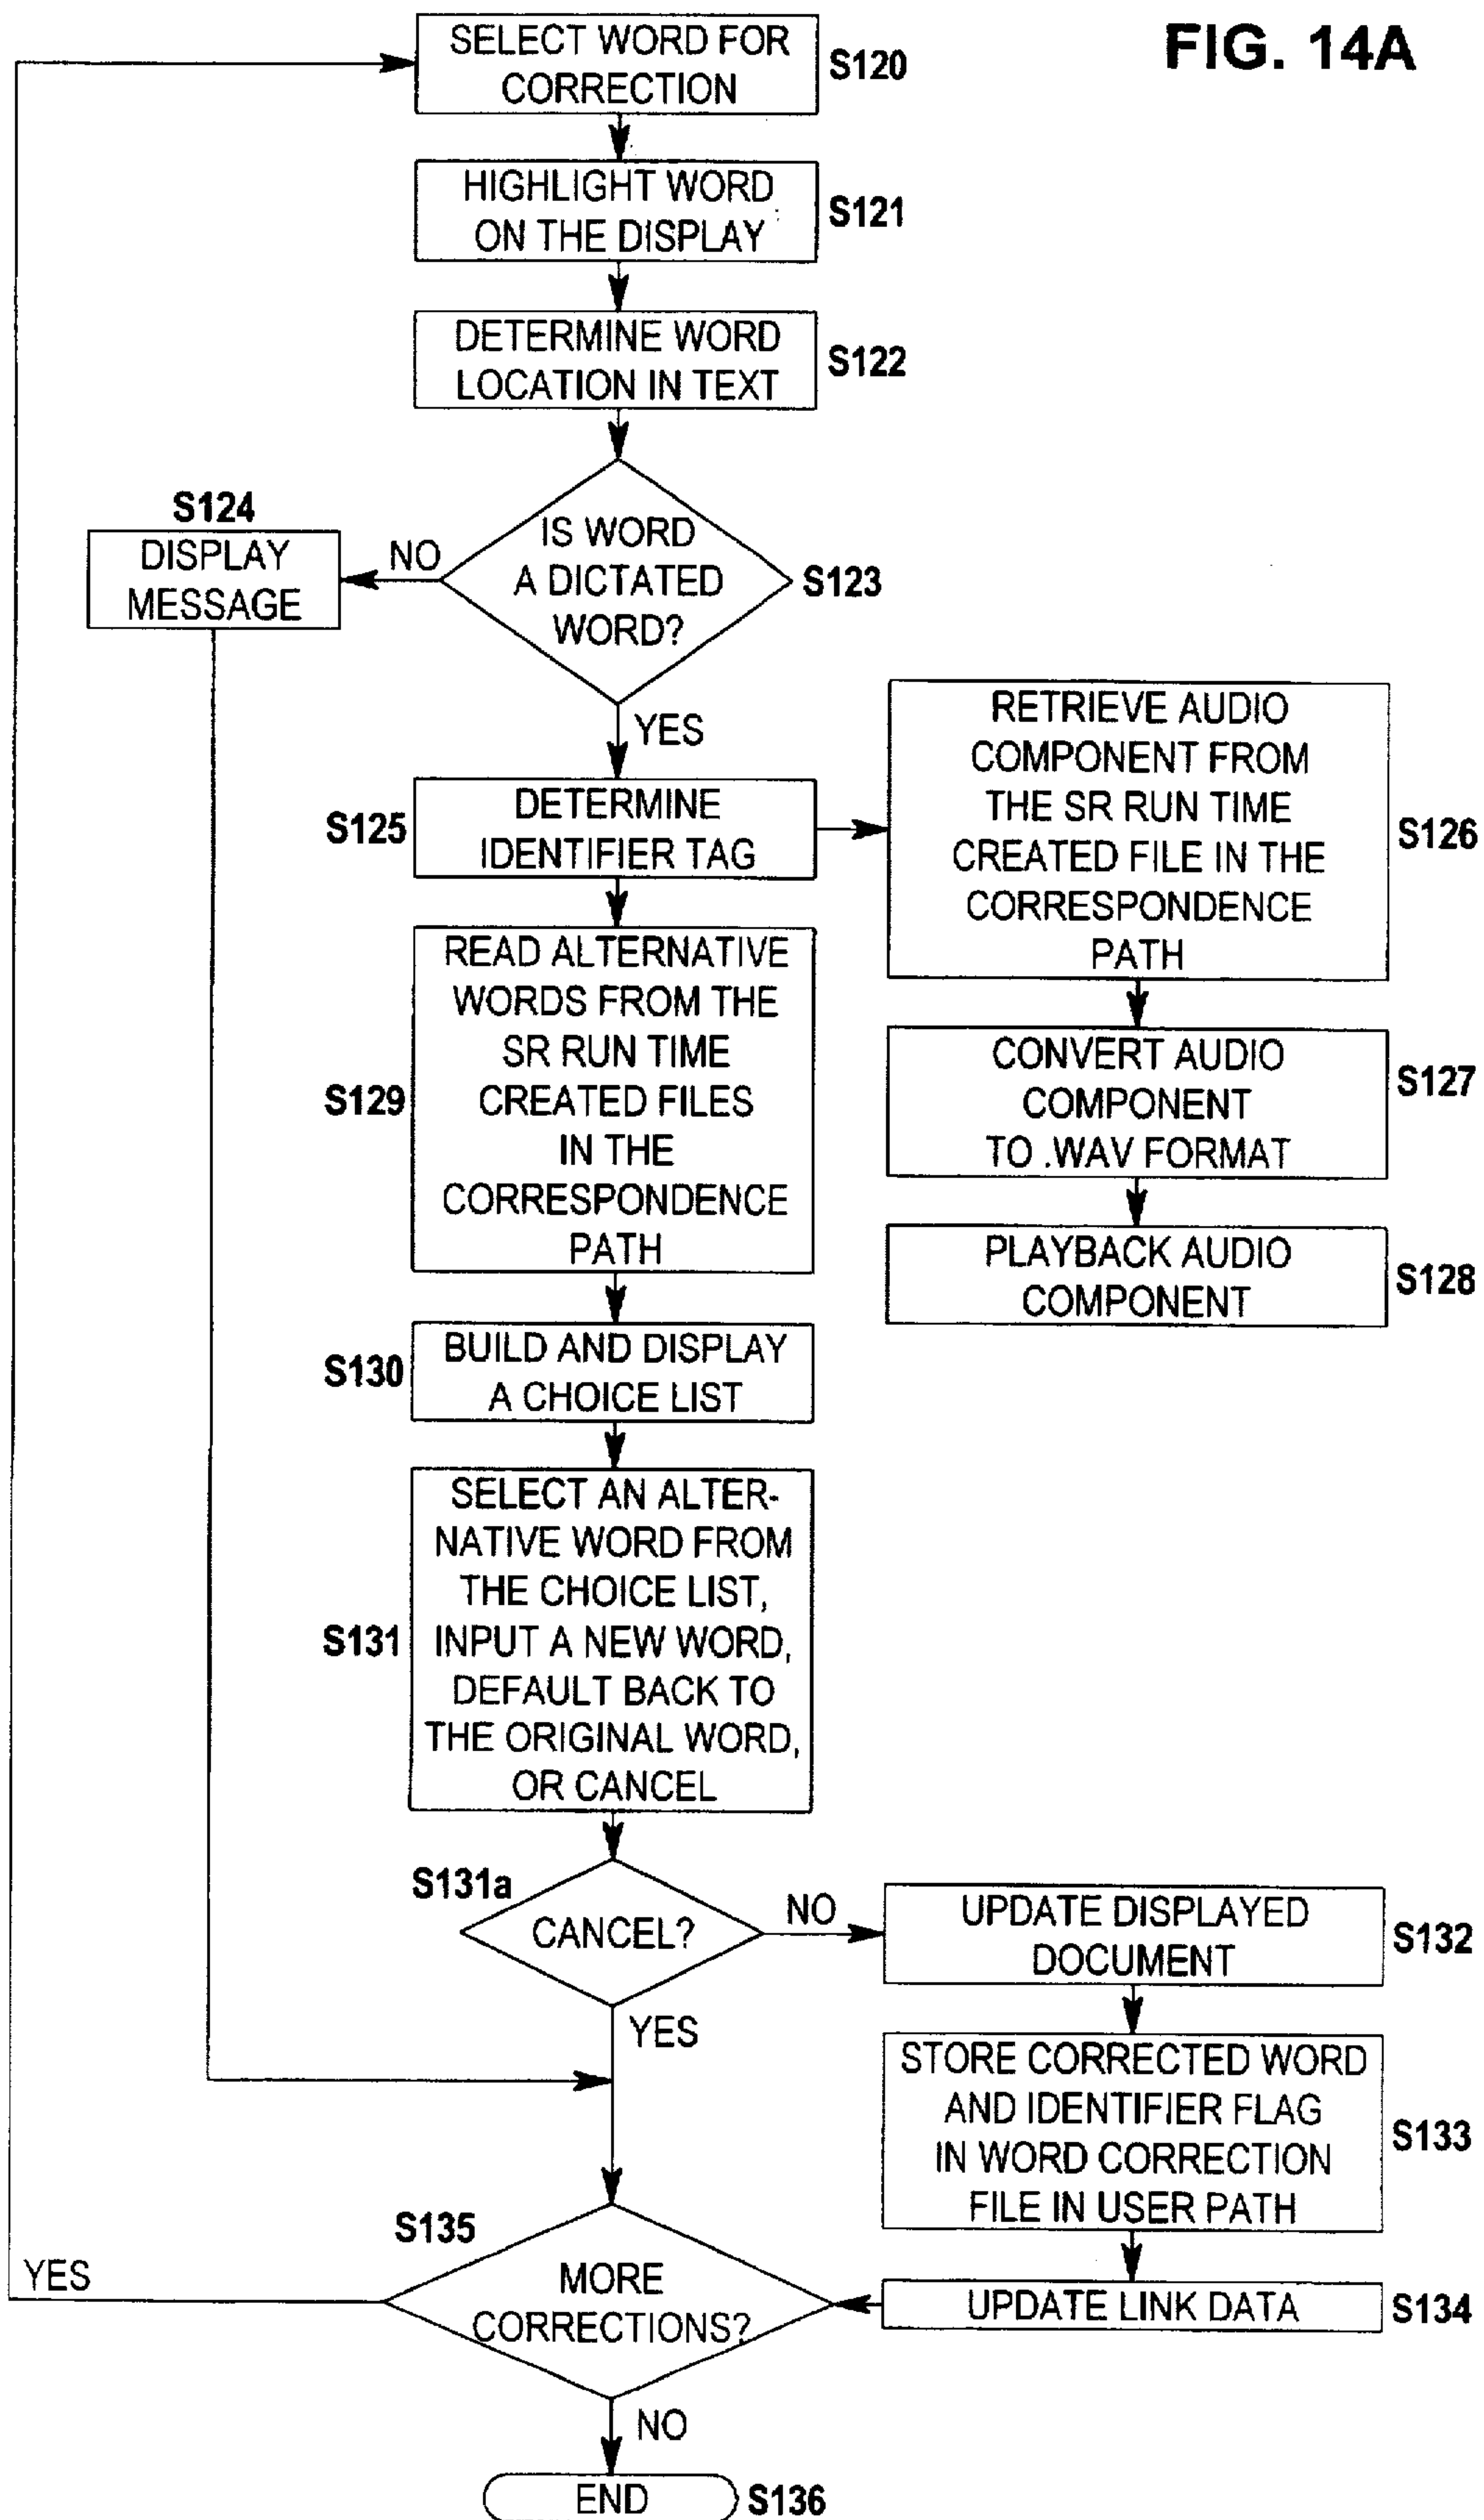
FIG. 14A

SELECT WORD FOR CORRECTION S120

HIGHLIGHT WORD ON THE DISPLAY S121

DETERMINE WORD LOCATION IN TEXT S122

S124 DISPLAY MESSAGE

NO

IS WORD A DICTATED WORD? S123

YES

S125 DETERMINE IDENTIFIER TAG

RETRIEVE AUDIO COMPONENT FROM THE SR RUN TIME CREATED FILE IN THE CORRESPONDENCE PATH S126

CONVERT AUDIO COMPONENT TO .WAV FORMAT S127

PLAYBACK AUDIO COMPONENT S128

S129 READ ALTERNATIVE WORDS FROM THE SR RUN TIME CREATED FILES IN THE CORRESPONDENCE PATH

S130 BUILD AND DISPLAY A CHOICE LIST

S131 SELECT AN ALTERNATIVE WORD FROM THE CHOICE LIST, INPUT A NEW WORD, DEFAULT BACK TO THE ORIGINAL WORD, OR CANCEL

S131a CANCEL?

NO

UPDATE DISPLAYED DOCUMENT S132

YES

STORE CORRECTED WORD AND IDENTIFIER FLAG IN WORD CORRECTION FILE IN USER PATH S133

S135

YES

MORE CORRECTIONS?

UPDATE LINK DATA S134

NO

END S136